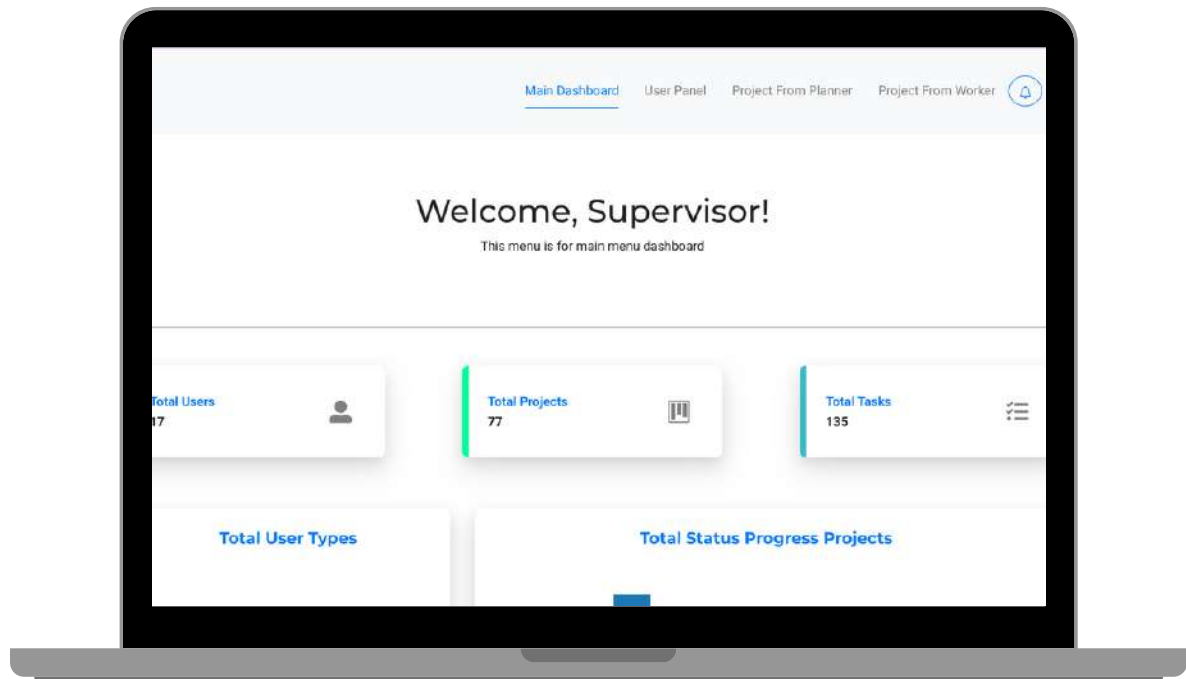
Main Dashboard User Panel Project From Planner Project From Worker

Welcome, Supervisor!

This menu is for main menu dashboard

Total Users
17

Total Projects
77

Total Tasks
135

Total User Types

Total Status Progress Projects